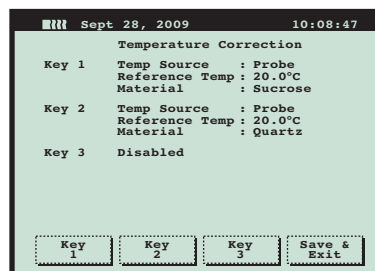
Sept 28, 2009 10:08:47

Temperature Correction

Key 1 Temp Source : Probe
Reference Temp : 20.0°C
Material : Sucrose

Key 2 Temp Source : Probe
Reference Temp : 20.0°C
Material : Quartz

Key 3 Disabled

Key 1

Key 2

Key 3

Save & Exit